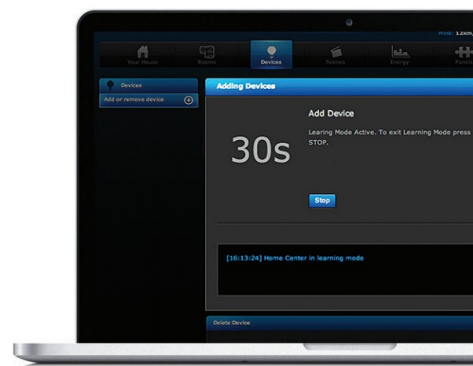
Your House Rooms Devices Scenes Energy

Devices

Add or remove device

Adding Devices

Add Device

Learing Mode Active. To exit Learning Mode press STOP.

30s

Stop

[16:13:24] Home Center in learning mode

Delete Device